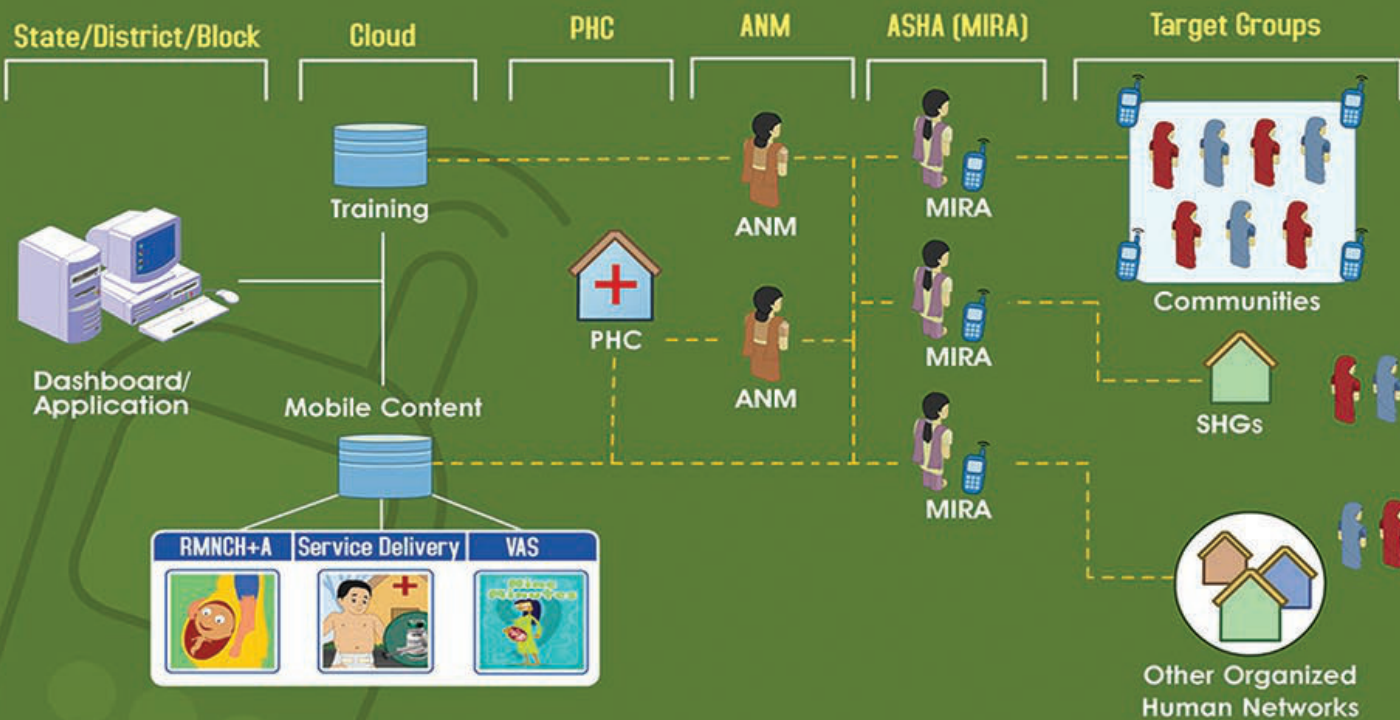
State/District/Block

Cloud

PHC

ANM

ASHA (MIRA)

Target Groups

Training

Dashboard/ Application

Mobile Content

PHC

ANM

ANM

MIRA

MIRA

MIRA

Communities

SHGs

Other Organized Human Networks

RMNCH+A

Service Delivery

VAS

Nine Minutes